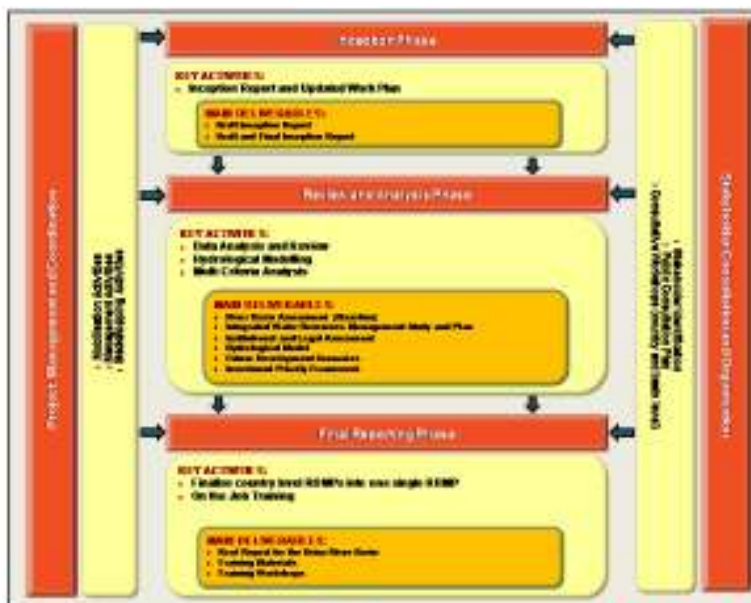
Inception Phase

KEY ACTIVITIES:
- Inception Report and Updated Work Plan

MAIN DELIVERABLES:
- Draft Inception Report
- Draft and Final Inception Report

Review and Analysis Phase

KEY ACTIVITIES:
- Data Analysis and Review
- Hydrological Modelling
- Multi Criteria Analysis

MAIN DELIVERABLES:
- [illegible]
- Integrated Water Resources Management Study and Plan
- Institutional and Legal Assessment
- Hydrological Model
- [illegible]
- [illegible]

Final Reporting Phase

KEY ACTIVITIES:
- Finalize country level IWRMPs into one single IWRMP
- On the Job Training

MAIN DELIVERABLES:
- Final Report for the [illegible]
- Training Materials
- Training Workshops

Project Management and Coordination

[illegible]

Stakeholder Consultation and Engagement

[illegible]